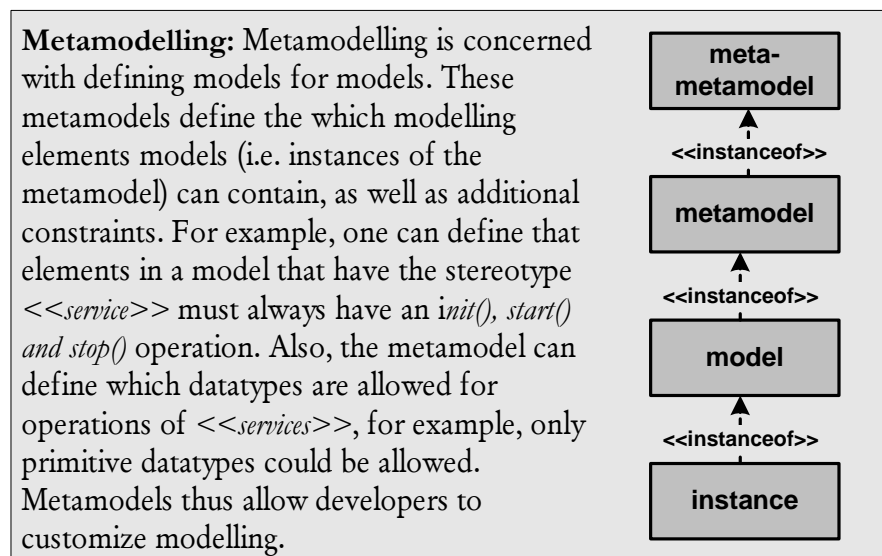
**Metamodelling:** Metamodelling is concerned with defining models for models. These metamodels define the which modelling elements models (i.e. instances of the metamodel) can contain, as well as additional constraints. For example, one can define that elements in a model that have the stereotype <<*service*>> must always have an i*nit(), start() and stop()* operation. Also, the metamodel can define which datatypes are allowed for operations of <<*services*>>, for example, only primitive datatypes could be allowed. Metamodels thus allow developers to customize modelling.

meta-metamodel

<<instanceof>>

metamodel

<<instanceof>>

model

<<instanceof>>

instance